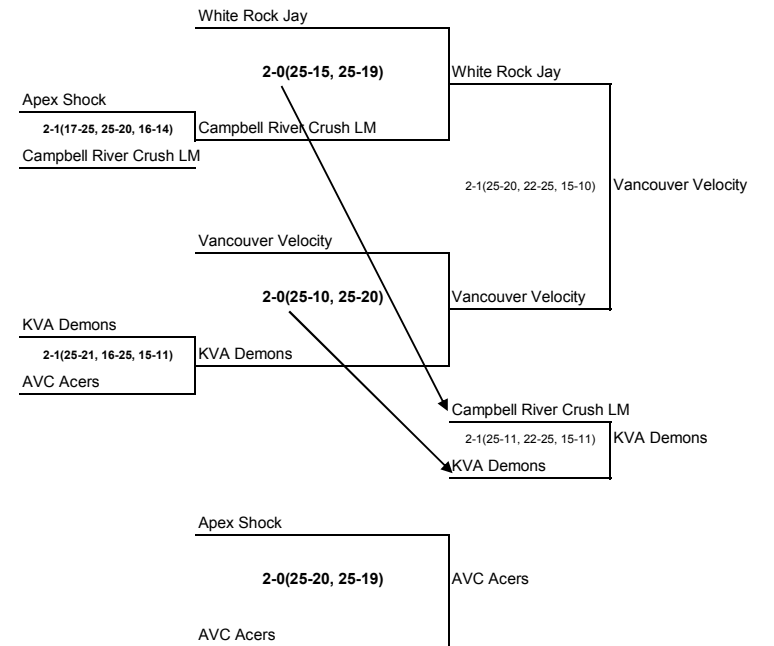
White Rock Jay

2-0(25-15, 25-19)

White Rock Jay

Apex Shock

2-1(17-25, 25-20, 16-14)

Campbell River Crush LM

Campbell River Crush LM

2-1(25-20, 22-25, 15-10)

Vancouver Velocity

Vancouver Velocity

2-0(25-10, 25-20)

Vancouver Velocity

KVA Demons

2-1(25-21, 16-25, 15-11)

KVA Demons

AVC Acers

Campbell River Crush LM

2-1(25-11, 22-25, 15-11)

KVA Demons

KVA Demons

Apex Shock

2-0(25-20, 25-19)

AVC Acers

AVC Acers